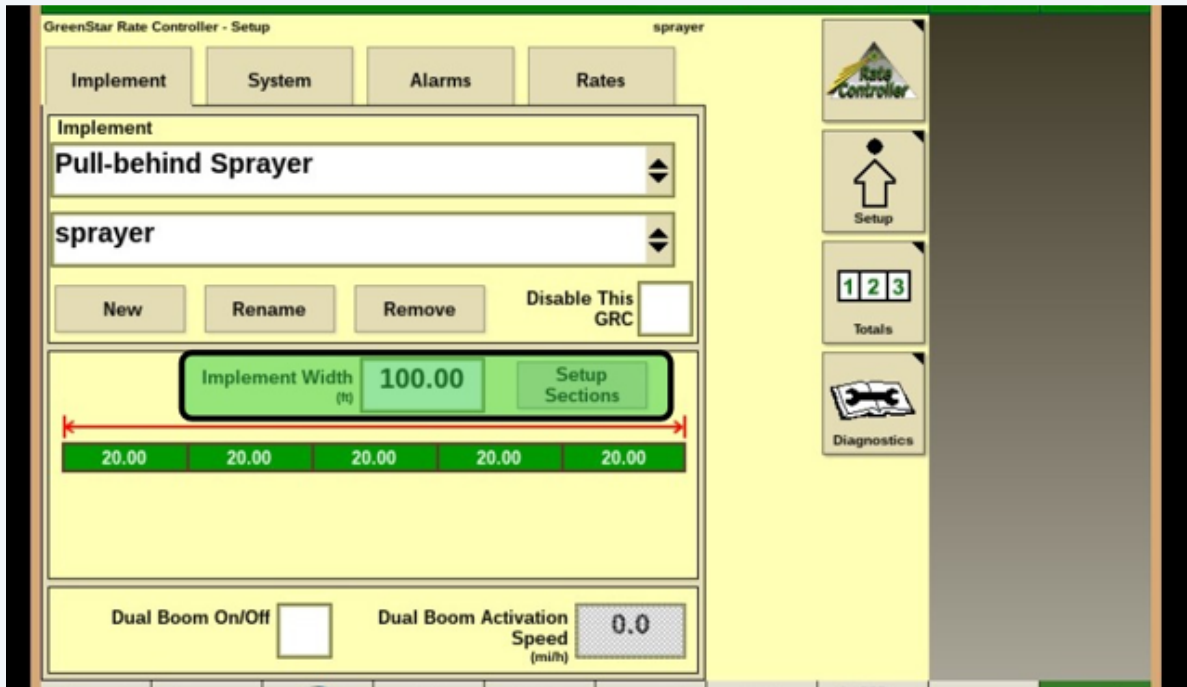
GreenStar Rate Controller - Setup

sprayer

Implement

System

Alarms

Rates

Implement

Pull-behind Sprayer

sprayer

New

Rename

Remove

Disable This GRC

Implement Width (ft)

100.00

Setup Sections

| 20.00 | 20.00 | 20.00 | 20.00 | 20.00 |
|---|---|---|---|---|

Dual Boom On/Off

Dual Boom Activation Speed (mi/h)

0.0

Rate Controller

Setup

1 2 3

Totals

Diagnostics